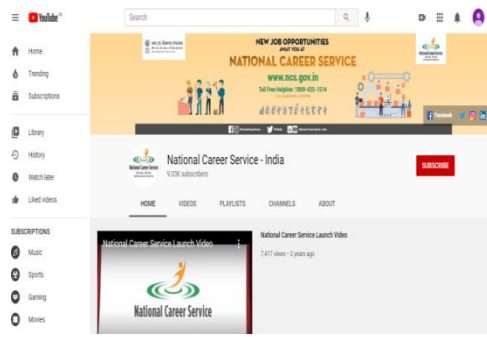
YouTube IN

Search

Home

Trending

Subscriptions

Library

History

Watch later

Liked videos

SUBSCRIPTIONS

Music

Sports

Gaming

Movies

NEW JOB OPPORTUNITIES AWAIT YOU AT

NATIONAL CAREER SERVICE

www.ncs.gov.in

Toll Free Helpline: 1800-425-1514

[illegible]

Facebook

National Career Service - India

9.03K subscribers

SUBSCRIBE

HOME

VIDEOS

PLAYLISTS

CHANNELS

ABOUT

National Career Service Launch Video

National Career Service

National Career Service Launch Video

7,417 views • 2 years ago